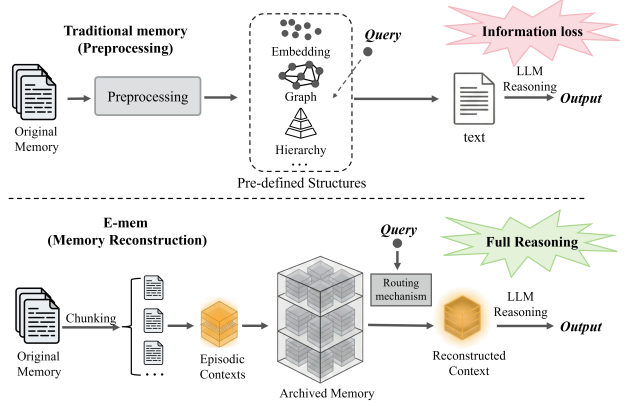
Traditional memory
(Preprocessing)

Original Memory

Preprocessing

Embedding

Graph

Hierarchy

...

Pre-defined Structures

Query

Information loss

text

LLM Reasoning

Output

E-mem
(Memory Reconstruction)

Original Memory

Chunking

...

Episodic Contexts

Archived Memory

Query

Routing mechanism

Full Reasoning

Reconstructed Context

LLM Reasoning

Output